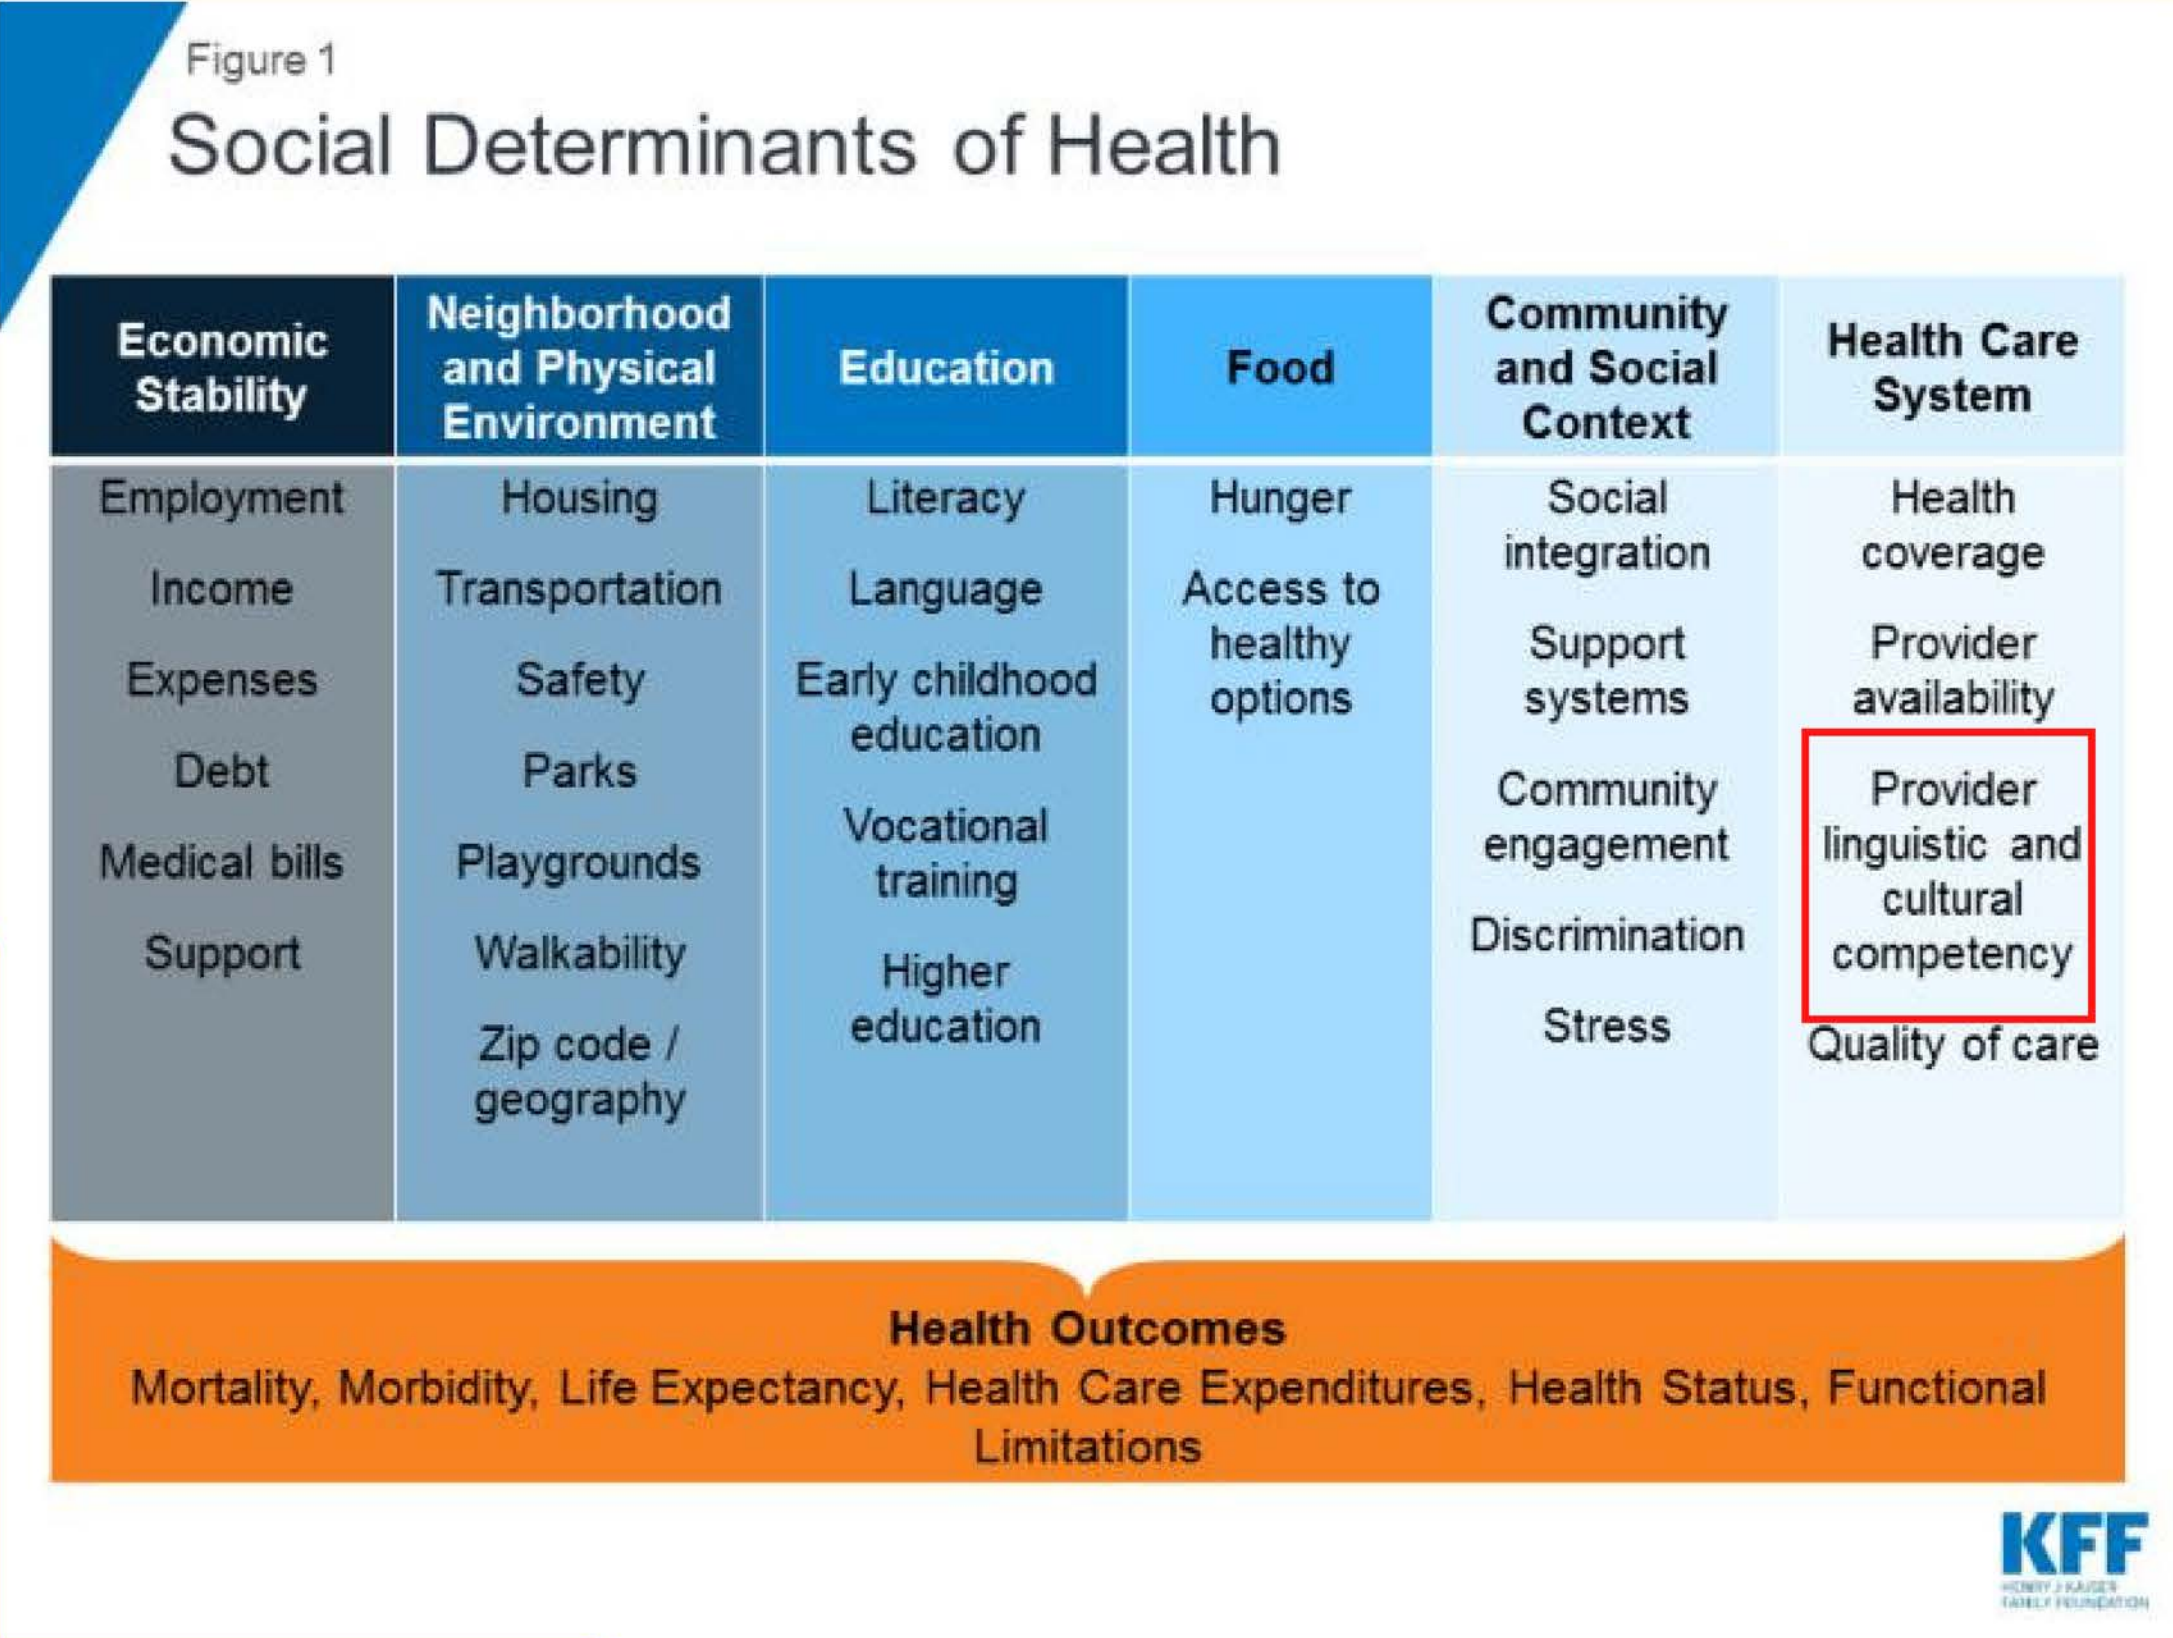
Figure 1

Social Determinants of Health

| Economic Stability | Neighborhood and Physical Environment | Education | Food | Community and Social Context | Health Care System |
|---|---|---|---|---|---|
| Employment | Housing | Literacy | Hunger | Social integration | Health coverage |
| Income | Transportation | Language | Access to healthy options | Support systems | Provider availability |
| Expenses | Safety | Early childhood education | | Community engagement | Provider linguistic and cultural competency |
| Debt | Parks | Vocational training | | Discrimination | Quality of care |
| Medical bills | Playgrounds | Higher education | | Stress | |
| Support | Walkability | | | | |
| | Zip code / geography | | | | |

Health Outcomes
Mortality, Morbidity, Life Expectancy, Health Care Expenditures, Health Status, Functional Limitations

KFF
HENRY J KAISER FAMILY FOUNDATION